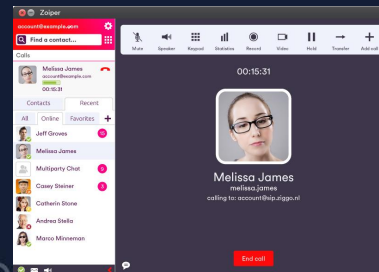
Zoiper

account@example.com

Find a contact...

Calls

Melissa James
account@example.com
00:15:31

Contacts
Recent

All
Online
Favorites
+

Jeff Groves
15

Melissa James

Multiparty Chat
3

Casey Steiner
3

Catherin Stone

Andrea Stella

Marco Minneman

Mute
Speaker
Keypad
Statistics
Record
Video
Hold
Transfer
Add call

00:15:31

Melissa James
melissa.james
calling to: account@sip.ziggo.nl

End call